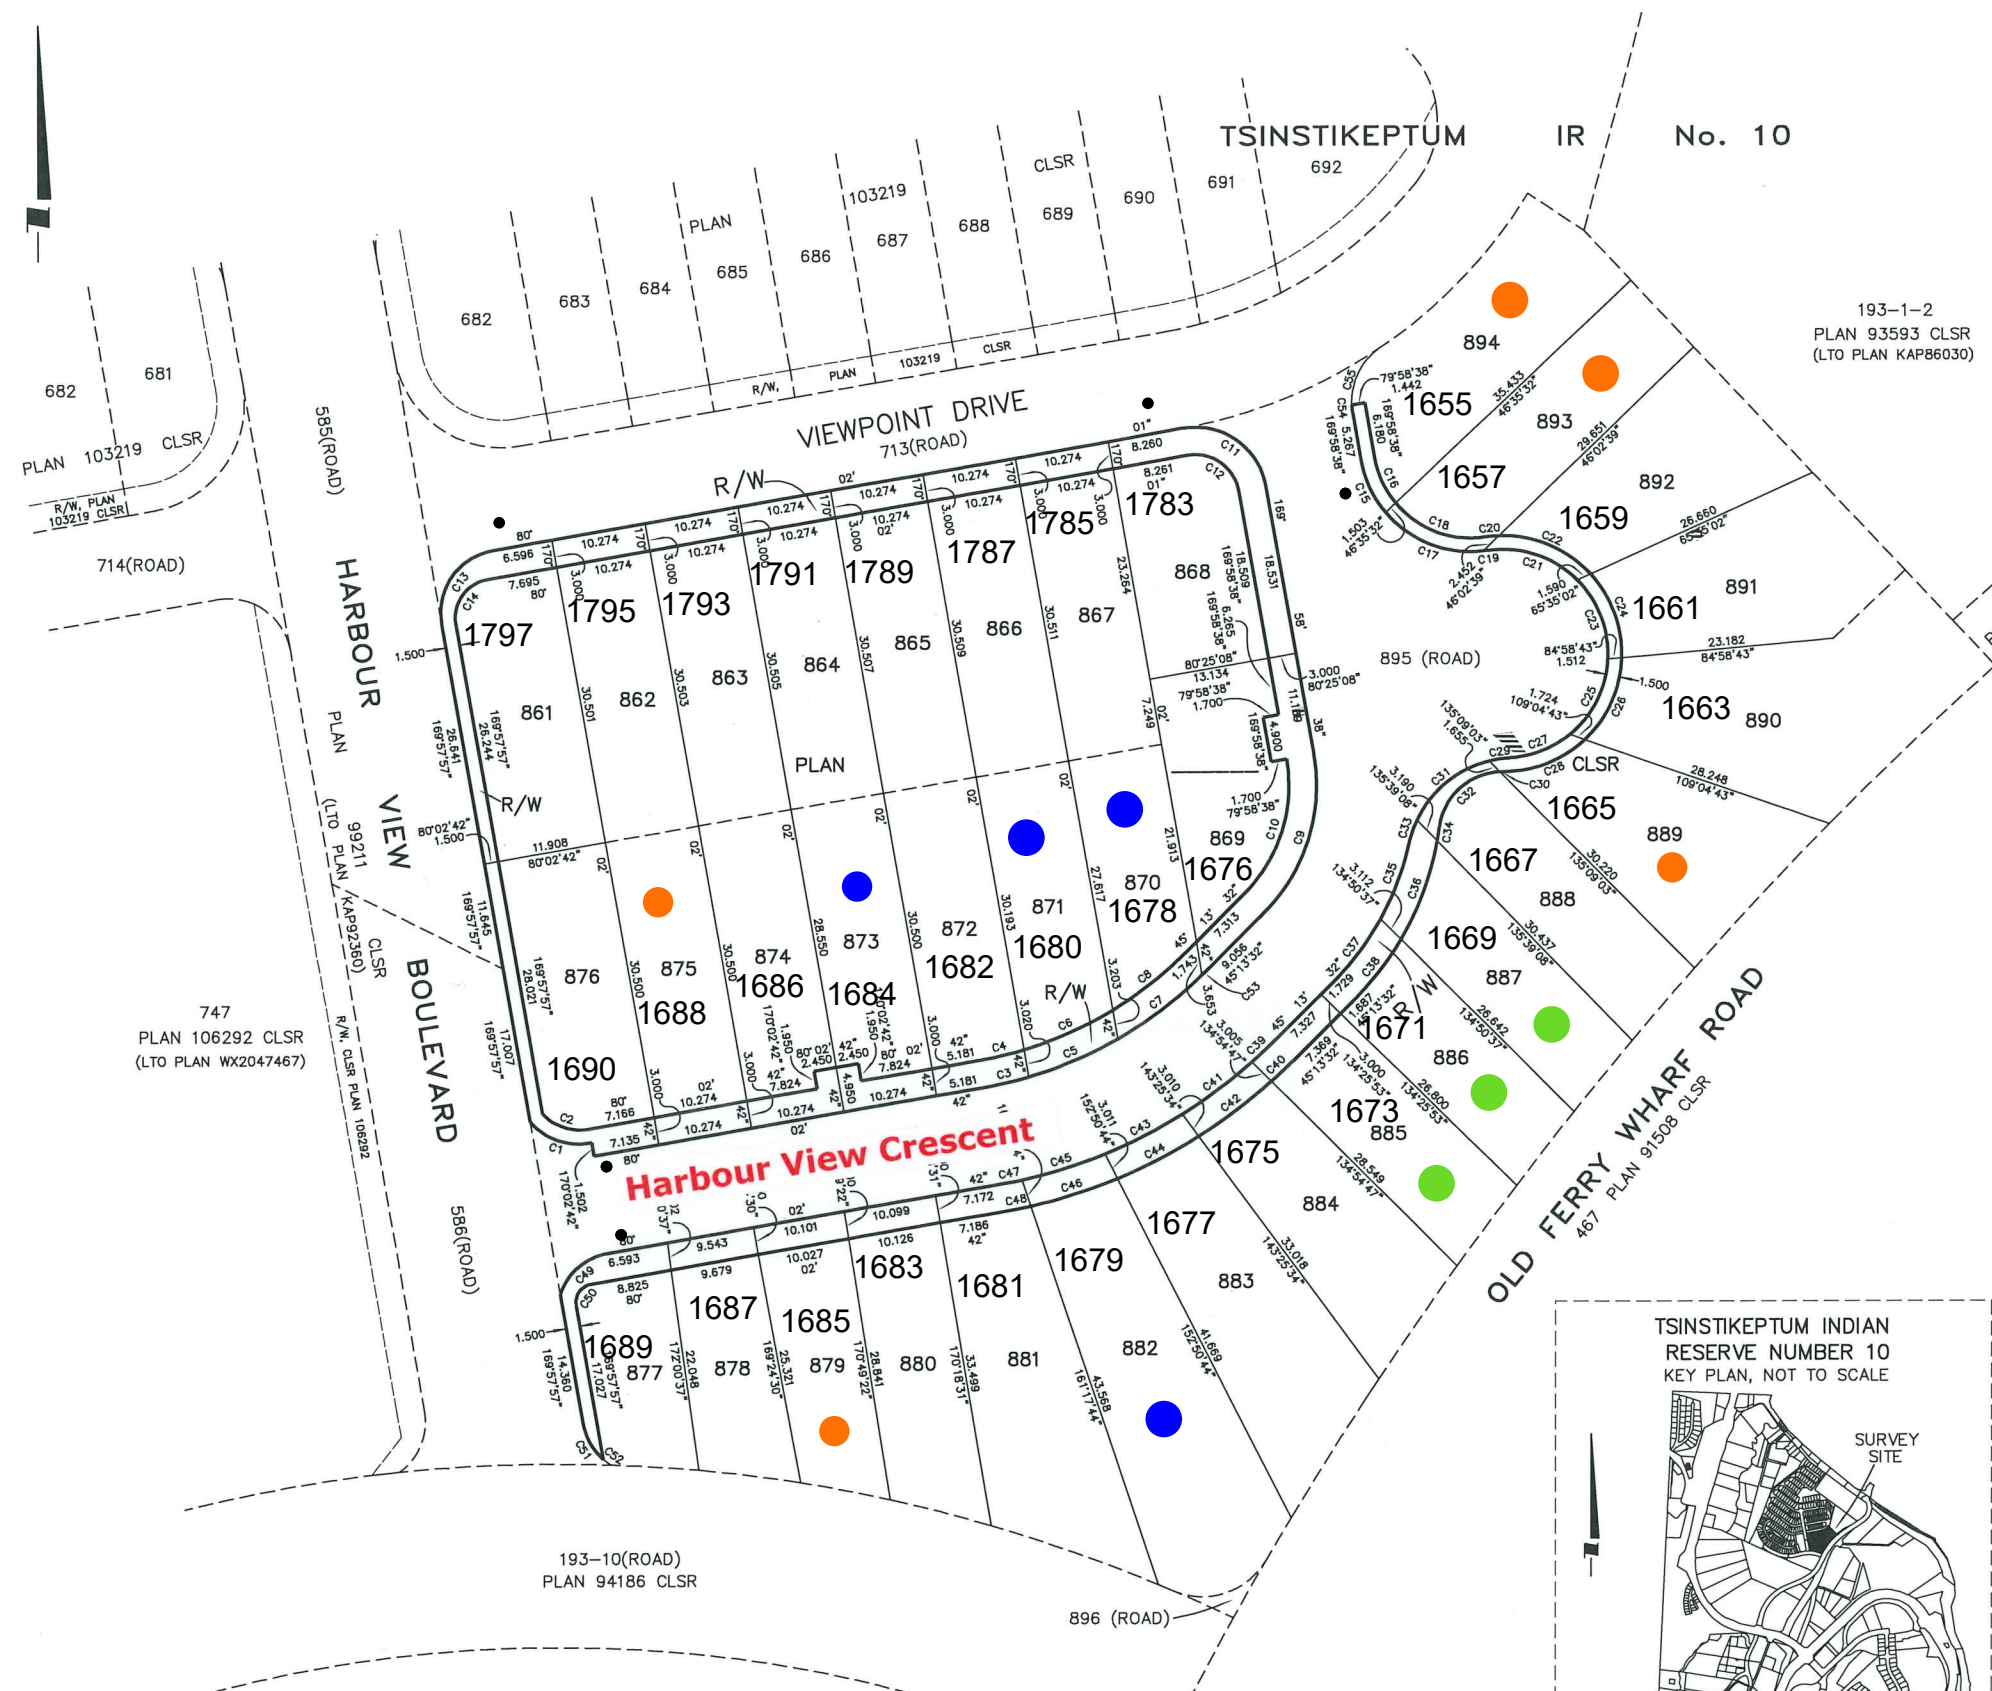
TSINSTIKEPTUM IR No. 10

692
691
690
689
CLSR
688
687
103219
686
685
PLAN
684
683
682

682
681
PLAN 103219 CLSR
R/W, PLAN 103219 CLSR
714(ROAD)
585(ROAD)

R/W, PLAN 103219 CLSR

VIEWPOINT DRIVE
713(ROAD)

193–1–2
PLAN 93593 CLSR
(LTO PLAN KAP86030)

894
893
892
891
890
889
888
887
886
885
884
883
882
881
880
879
878
877

1655
1657
1659
1661
1663
1665
1667
1669
1671
1673
1675
1677
1679
1681
1683
1685
1687
1689

1783
1785
1787
1789
1791
1793
1795
1797

868
867
866
865
864
863
862
861

869
1676
870
1678
871
1680
872
1682
873
1684
874
1686
875
1688
876
1690

895 (ROAD)

HARBOUR VIEW BOULEVARD
PLAN 99211 CLSR
(LTO PLAN KAP92360)
R/W, CLSR PLAN 106292

747
PLAN 106292 CLSR
(LTO PLAN WX2047467)

586(ROAD)

PLAN
R/W
R/W
R/W
R/W
CLSR

Harbour View Crescent

OLD FERRY WHARF ROAD
467 PLAN 91508 CLSR

193–10(ROAD)
PLAN 94186 CLSR

896 (ROAD)

TSINSTIKEPTUM INDIAN
RESERVE NUMBER 10
KEY PLAN, NOT TO SCALE
SURVEY SITE